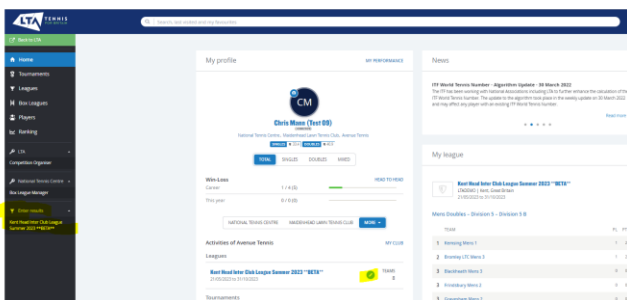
LTA TENNIS

Search, add content and my favourites

Back to LTA

Home

Tournaments

Leagues

Box Leagues

Players

Ranking

LTA

Competition Organiser

National Tennis Centre

Box League Manager

Enter results

Kent Head Inter Club League Summer 2023 **BETA**

My profile

MY PERFORMANCE

CM

Chris Mann (Test 09)

National Tennis Centre, Maidenhead Lawn Tennis Club, Avenue Tennis

TOTAL

SINGLES

DOUBLES

MIXED

Win-Loss

HEAD TO HEAD

Career

1 / 4 (0)

This year

0 / 0 (0)

NATIONAL TENNIS CENTRE

MAIDENHEAD LAWN TENNIS CLUB

MORE

Activities of Avenue Tennis

MY CLUB

Leagues

Kent Head Inter Club League Summer 2023 **BETA**

TEAMS 2

Tournaments

News

ITF World Tennis Number - Algorithm Update - 30 March 2022

The ITF has been working with national associations including LTA to further enhance the calculation of the ITF World Tennis Number. The update to the algorithm took place in the weekly update on 30 March 2022 and may affect any player with an existing ITF World Tennis Number

Read more

My league

Kent Head Inter Club League Summer 2023 **BETA**

Mens Doubles - Division 5 - Division 5 B

TEAM

1 Kemsing Mens 1

2 Bromley LTC Mens 3

3 Blackheath Mens 3

4 Frindsbury Mens 2

5 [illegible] Mens 2